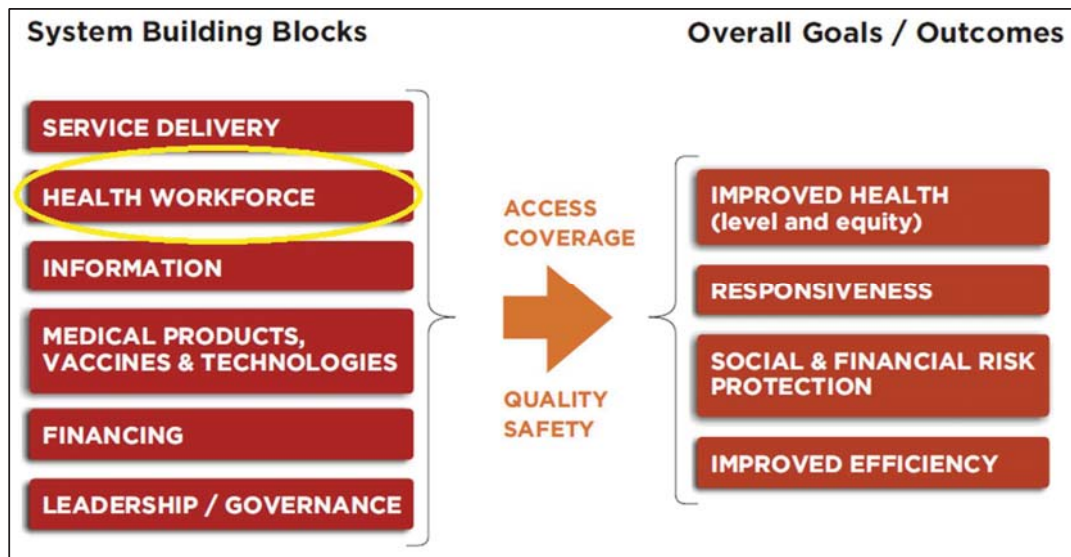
System Building Blocks

Overall Goals / Outcomes

SERVICE DELIVERY

HEALTH WORKFORCE

INFORMATION

MEDICAL PRODUCTS, VACCINES & TECHNOLOGIES

FINANCING

LEADERSHIP / GOVERNANCE

ACCESS
COVERAGE

QUALITY
SAFETY

IMPROVED HEALTH (level and equity)

RESPONSIVENESS

SOCIAL & FINANCIAL RISK PROTECTION

IMPROVED EFFICIENCY